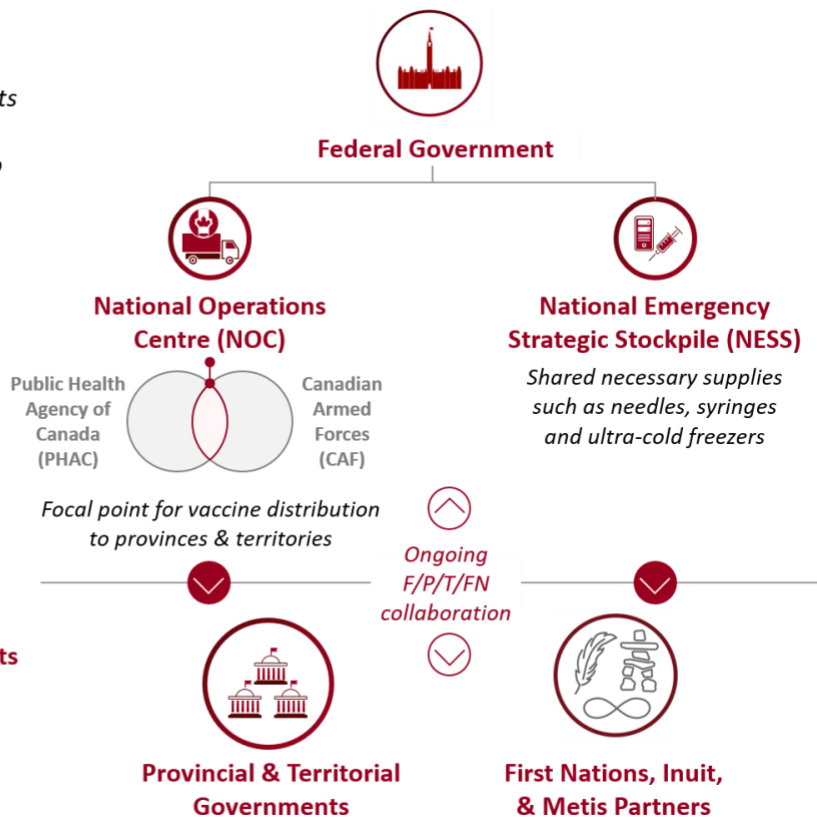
ts

o

Federal Government

National Operations Centre (NOC)

Public Health Agency of Canada (PHAC)

Canadian Armed Forces (CAF)

Focal point for vaccine distribution to provinces & territories

National Emergency Strategic Stockpile (NESS)

Shared necessary supplies such as needles, syringes and ultra-cold freezers

Ongoing F/P/T/FN collaboration

ts

Provincial & Territorial Governments

First Nations, Inuit, & Metis Partners